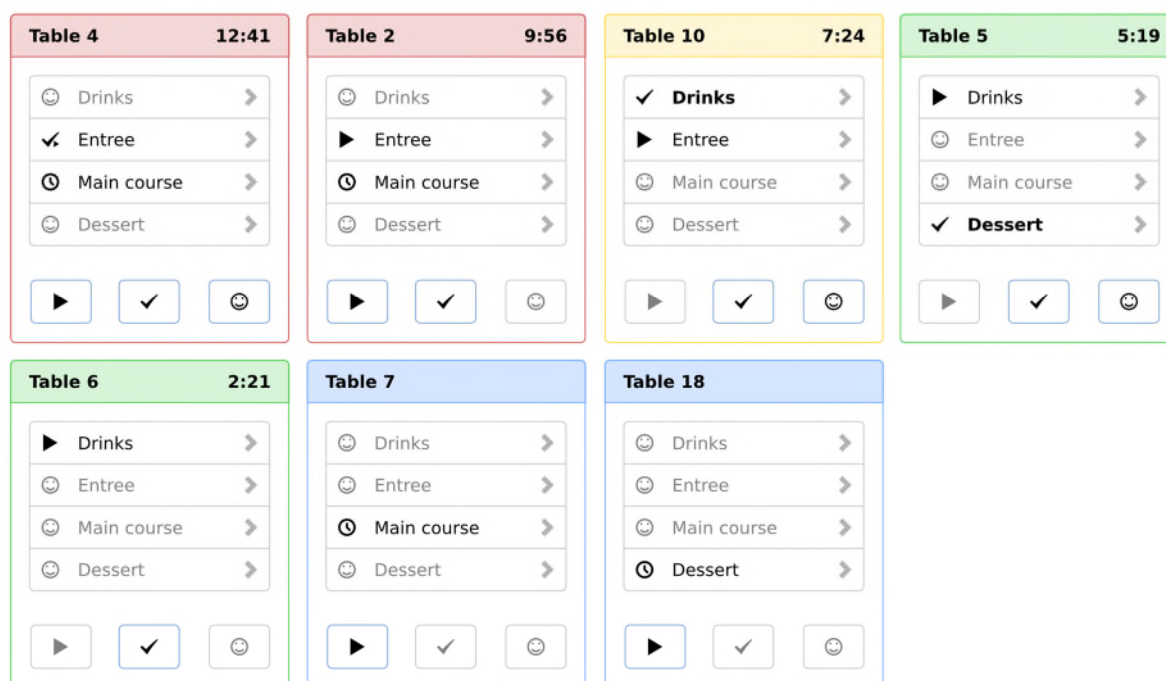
Table 4 12:41

Drinks
Entree
Main course
Dessert

Table 2 9:56

Drinks
Entree
Main course
Dessert

Table 10 7:24

Drinks
Entree
Main course
Dessert

Table 5 5:19

Drinks
Entree
Main course
Dessert

Table 6 2:21

Drinks
Entree
Main course
Dessert

Table 7

Drinks
Entree
Main course
Dessert

Table 18

Drinks
Entree
Main course
Dessert